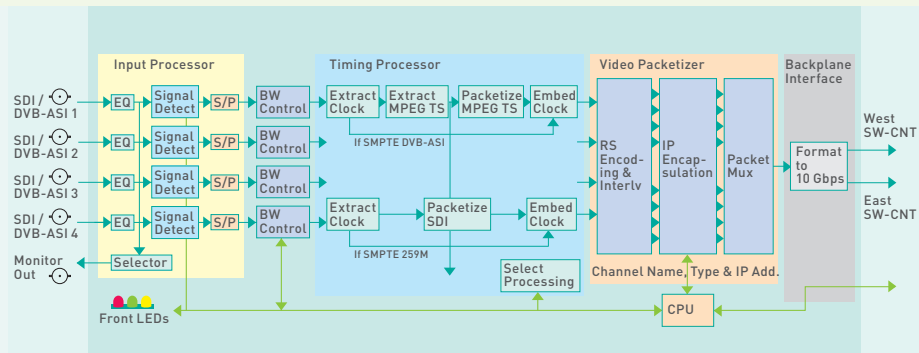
Input Processor

Timing Processor

Video Packetizer

Backplane Interface

SDI / DVB-ASI 1

SDI / DVB-ASI 2

SDI / DVB-ASI 3

SDI / DVB-ASI 4

Monitor Out

EQ

EQ

EQ

EQ

Signal Detect

Signal Detect

Signal Detect

Signal Detect

S/P

S/P

S/P

S/P

Selector

BW Control

BW Control

BW Control

BW Control

Extract Clock

Extract MPEG TS

Packetize MPEG TS

Embed Clock

If SMPTE DVB-ASI

Extract Clock

Packetize SDI

Embed Clock

If SMPTE 259M

Select Processing

RS Encod-ing & Interlv

IP Encap-sulation

Packet Mux

Channel Name, Type & IP Add.

Format to 10 Gbps

West SW-CNT

East SW-CNT

CPU

Front LEDs